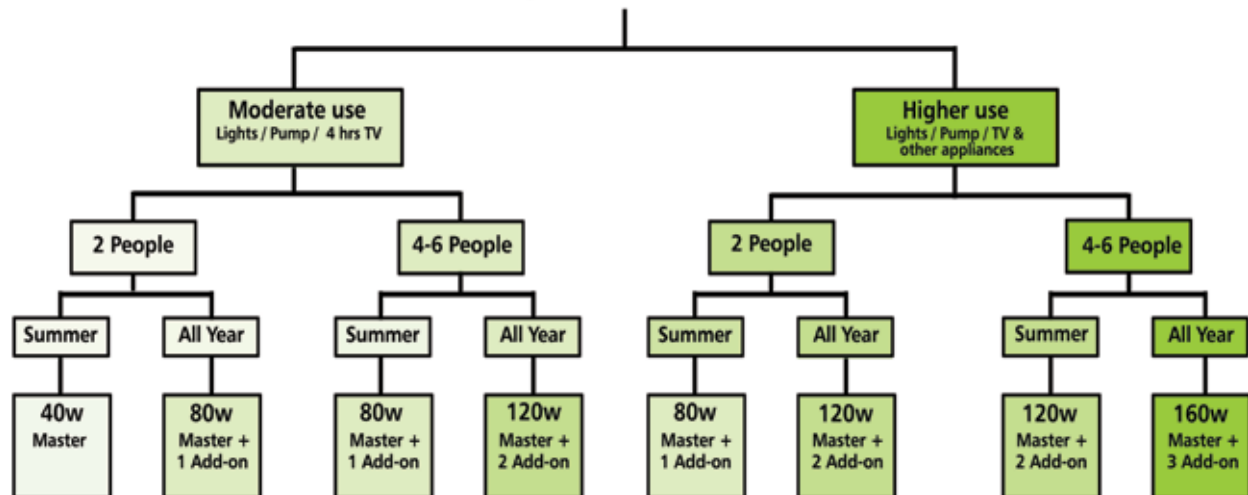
Moderate use
Lights / Pump / 4 hrs TV

Higher use
Lights / Pump / TV & other appliances

2 People

4-6 People

2 People

4-6 People

Summer

All Year

Summer

All Year

Summer

All Year

Summer

All Year

40w
Master

80w
Master + 1 Add-on

80w
Master + 1 Add-on

120w
Master + 2 Add-on

80w
Master + 1 Add-on

120w
Master + 2 Add-on

120w
Master + 2 Add-on

160w
Master + 3 Add-on